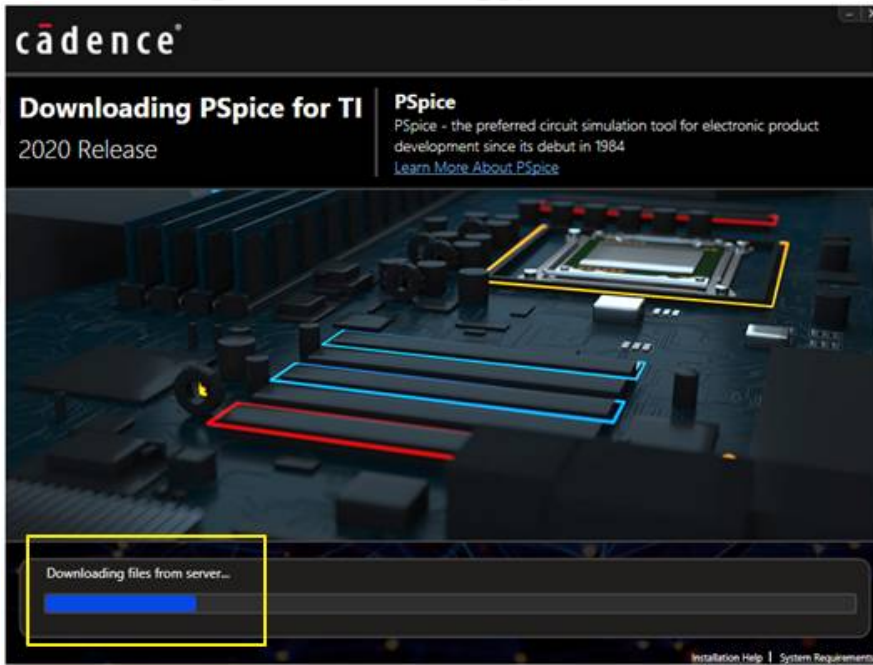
cādence®

Downloading PSpice for TI
2020 Release

PSpice
PSpice - the preferred circuit simulation tool for electronic product development since its debut in 1984
Learn More About PSpice

Downloading files from server...

Installation Help | System Requirements